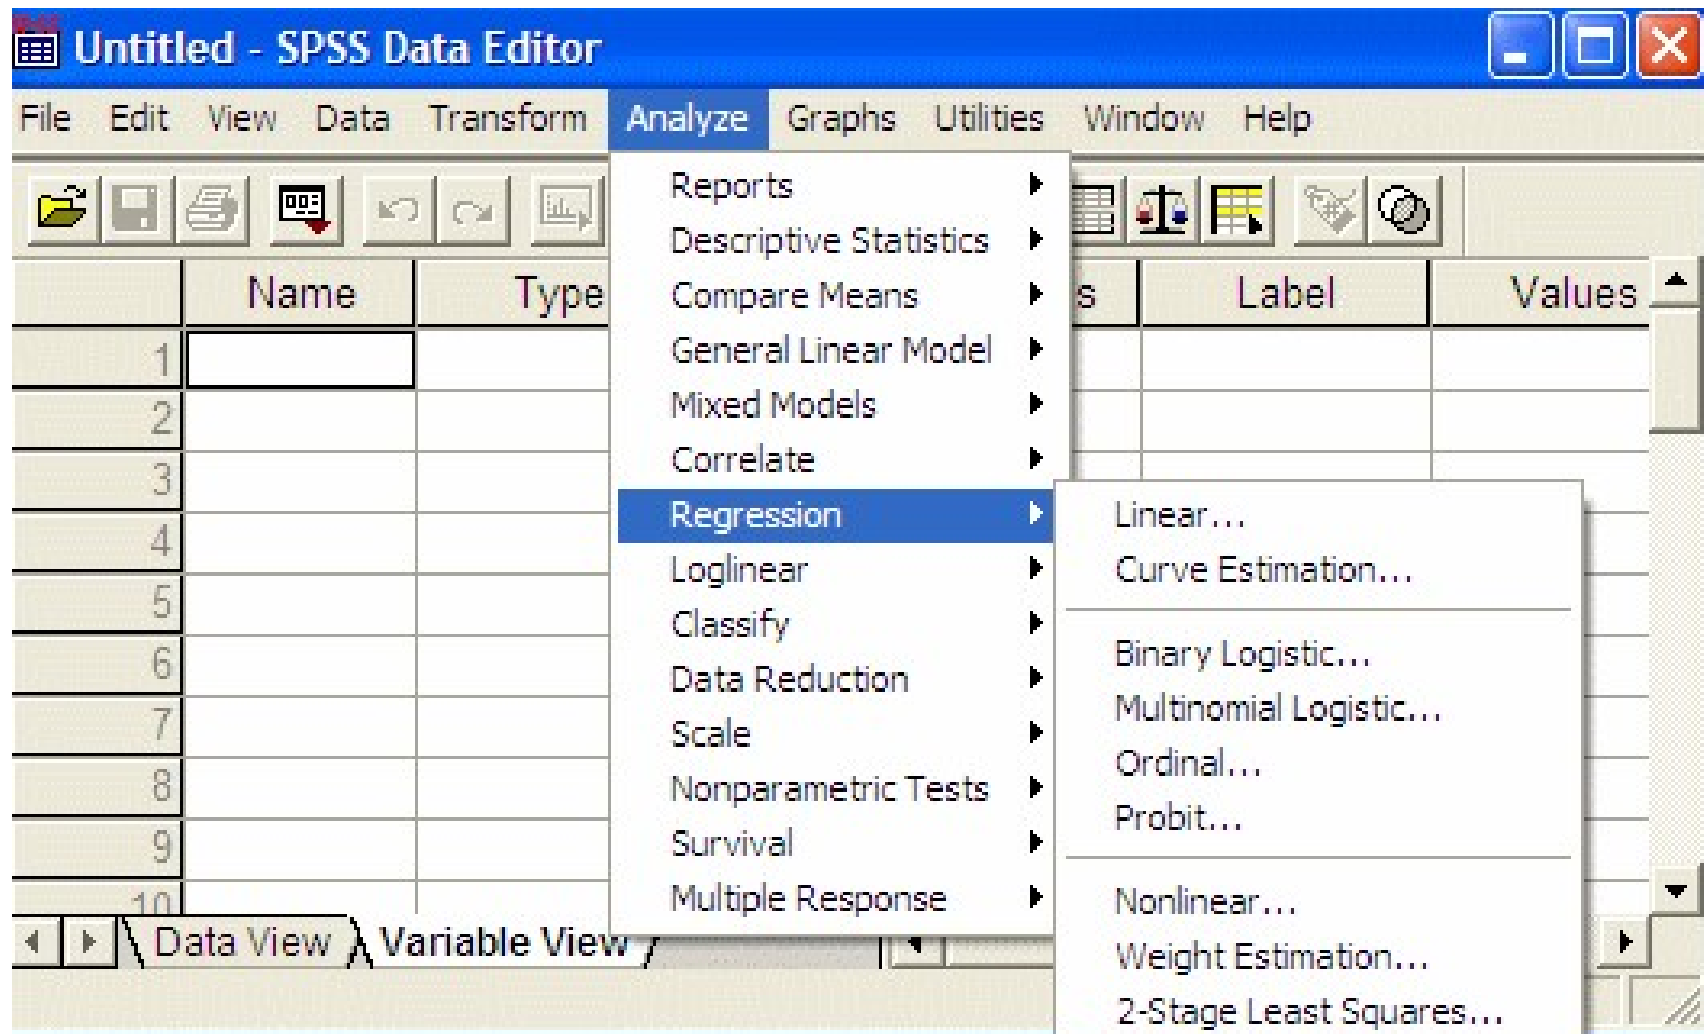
Untitled - SPSS Data Editor

File Edit View Data Transform Analyze Graphs Utilities Window Help

| | Name | Type | s | Label | Values |
|---|---|---|---|---|---|
| 1 | | | | | |
| 2 | | | | | |
| 3 | | | | | |
| 4 | | | | | |
| 5 | | | | | |
| 6 | | | | | |
| 7 | | | | | |
| 8 | | | | | |
| 9 | | | | | |
| 10 | | | | | |

Reports
Descriptive Statistics
Compare Means
General Linear Model
Mixed Models
Correlate
Regression
Loglinear
Classify
Data Reduction
Scale
Nonparametric Tests
Survival
Multiple Response

Linear...
Curve Estimation...
Binary Logistic...
Multinomial Logistic...
Ordinal...
Probit...
Nonlinear...
Weight Estimation...
2-Stage Least Squares...

Data View Variable View